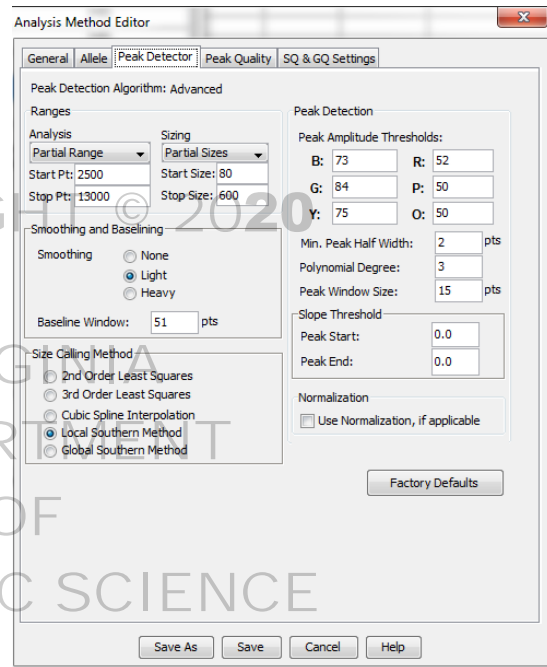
Analysis Method Editor

General | Allele | Peak Detector | Peak Quality | SQ & GQ Settings

Peak Detection Algorithm: Advanced

Ranges

Analysis
Partial Range
Start Pt: 2500
Stop Pt: 13000

Sizing
Partial Sizes
Start Size: 80
Stop Size: 600

Smoothing and Baselining

Smoothing
None
Light
Heavy

Baseline Window: 51 pts

Size Calling Method
2nd Order Least Squares
3rd Order Least Squares
Cubic Spline Interpolation
Local Southern Method
Global Southern Method

Peak Detection

Peak Amplitude Thresholds:

B: 73
R: 52
G: 84
P: 50
Y: 75
O: 50

Min. Peak Half Width: 2 pts
Polynomial Degree: 3
Peak Window Size: 15 pts

Slope Threshold
Peak Start: 0.0
Peak End: 0.0

Normalization
Use Normalization, if applicable

Factory Defaults

Save As | Save | Cancel | Help

GHT © 2020
GINIA
RTMENT
OF
C SCIENCE